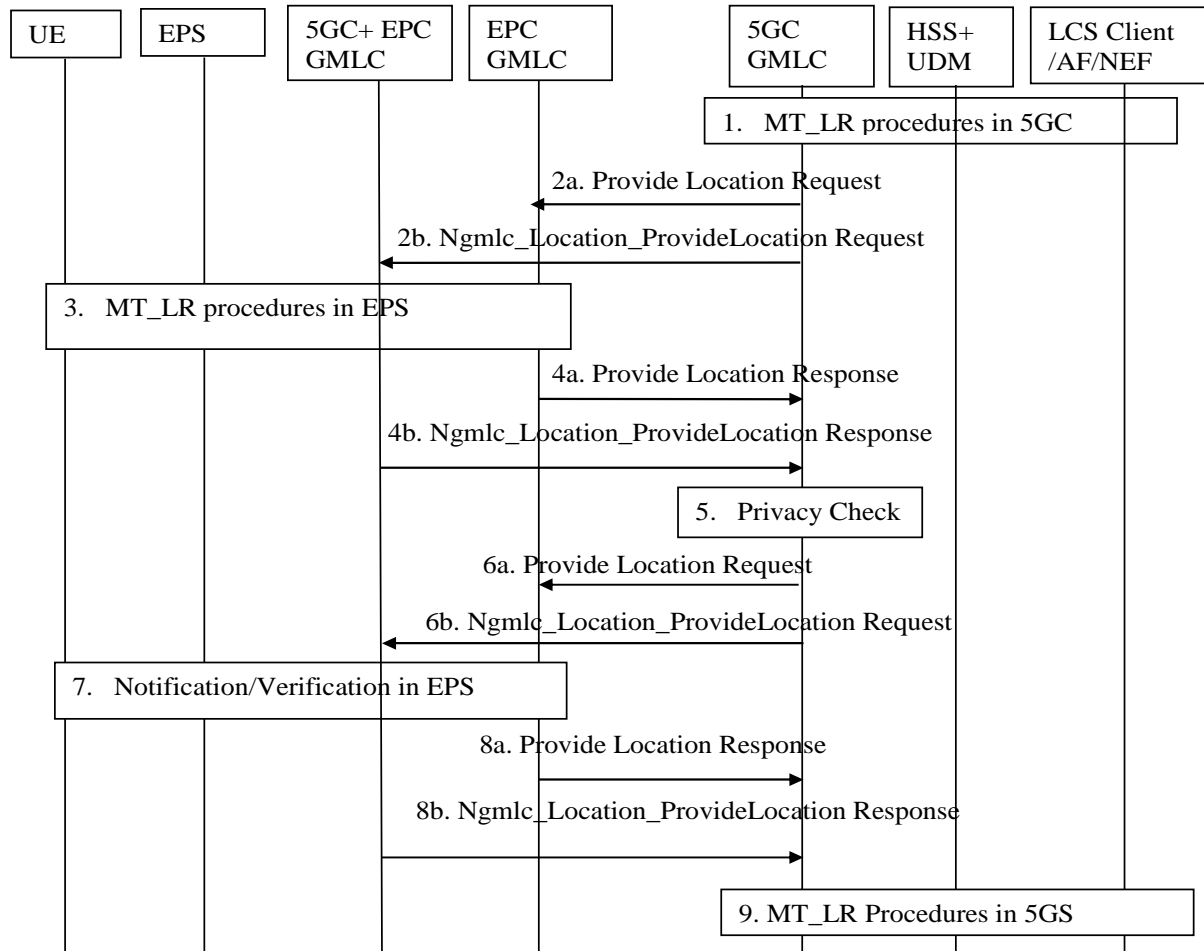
UE

EPS

5GC+ EPC GMLC

EPC GMLC

5GC GMLC

HSS+ UDM

LCS Client /AF/NEF

1. MT_LR procedures in 5GC

2a. Provide Location Request

2b. Ngmlc_Location_ProvideLocation Request

3. MT_LR procedures in EPS

4a. Provide Location Response

4b. Ngmlc_Location_ProvideLocation Response

5. Privacy Check

6a. Provide Location Request

6b. Ngmlc_Location_ProvideLocation Request

7. Notification/Verification in EPS

8a. Provide Location Response

8b. Ngmlc_Location_ProvideLocation Response

9. MT_LR Procedures in 5GS